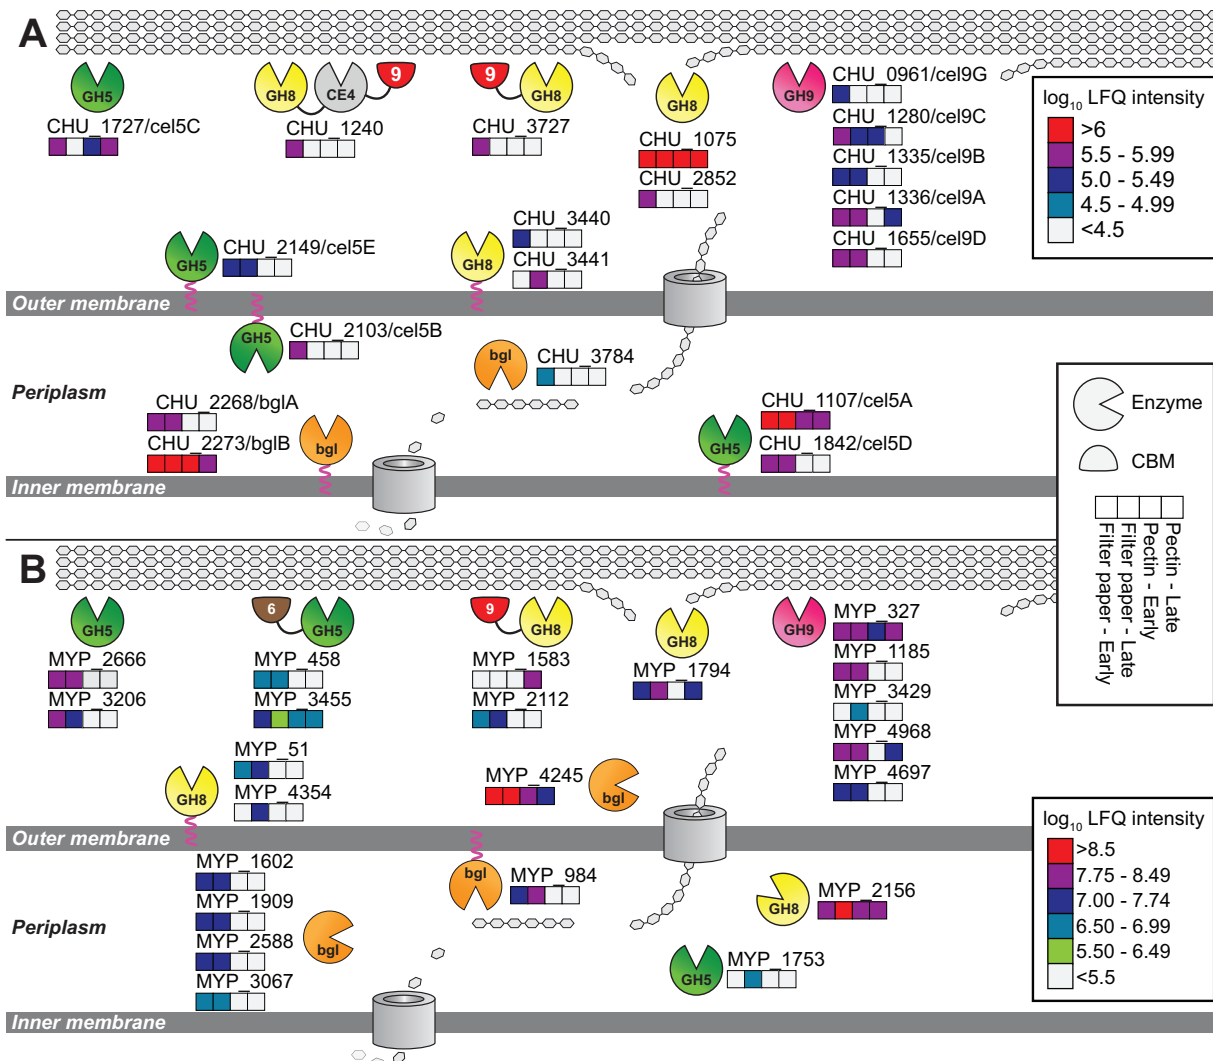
A

GH5
CHU_1727/cel5C

GH8 CE4 9
CHU_1240

9 GH8
CHU_3727

GH8
CHU_1075
CHU_2852

GH9
CHU_0961/cel9G
CHU_1280/cel9C
CHU_1335/cel9B
CHU_1336/cel9A
CHU_1655/cel9D

log$_{10}$ LFQ intensity
>6
5.5 - 5.99
5.0 - 5.49
4.5 - 4.99
<4.5

GH5
CHU_2149/cel5E

GH8
CHU_3440
CHU_3441

Outer membrane

GH5
CHU_2103/cel5B

bgl
CHU_3784

Periplasm

CHU_2268/bglA
CHU_2273/bglB
bgl

CHU_1107/cel5A
GH5
CHU_1842/cel5D

Enzyme

CBM

Pectin - Late
Pectin - Early
Filter paper - Late
Filter paper - Early

Inner membrane

B

GH5
MYP_2666
MYP_3206

6 GH5
MYP_458
MYP_3455

9 GH8
MYP_1583
MYP_2112

GH8
MYP_1794

GH9
MYP_327
MYP_1185
MYP_3429
MYP_4968
MYP_4697

MYP_51
GH8
MYP_4354

MYP_4245
bgl

log$_{10}$ LFQ intensity
>8.5
7.75 - 8.49
7.00 - 7.74
6.50 - 6.99
5.50 - 6.49
<5.5

Outer membrane

MYP_1602
MYP_1909
MYP_2588
MYP_3067
bgl

bgl
MYP_984

GH8
MYP_2156

Periplasm

GH5
MYP_1753

Inner membrane